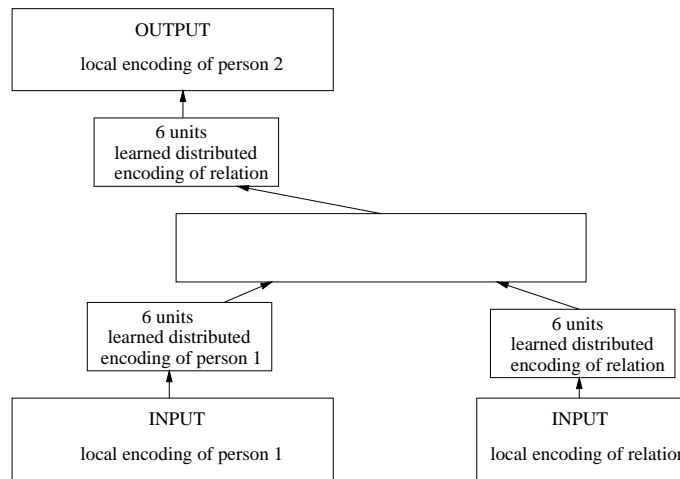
OUTPUT

local encoding of person 2

6 units
learned distributed
encoding of relation

6 units
learned distributed
encoding of person 1

6 units
learned distributed
encoding of relation

INPUT

local encoding of person 1

INPUT

local encoding of relatio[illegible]